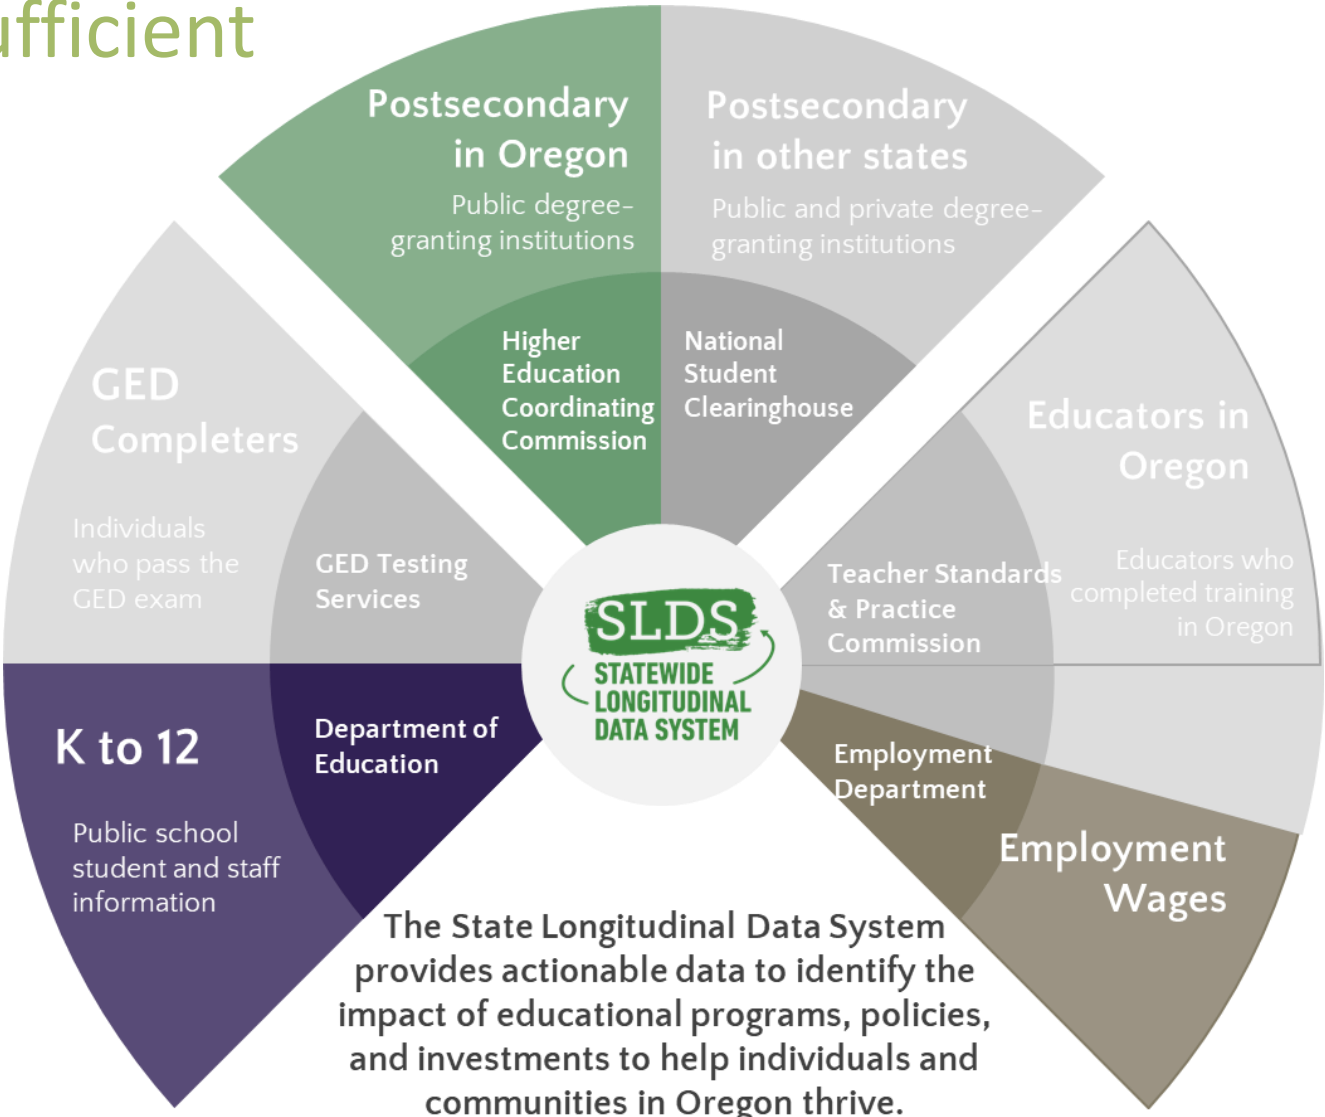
ufficient

Postsecondary in Oregon

Public degree-granting institutions

Higher Education Coordinating Commission

Postsecondary in other states

Public and private degree-granting institutions

National Student Clearinghouse

GED Completers

Individuals who pass the GED exam

GED Testing Services

Educators in Oregon

Educators who completed training in Oregon

Teacher Standards & Practice Commission

SLDS
STATEWIDE LONGITUDINAL DATA SYSTEM

K to 12

Public school student and staff information

Department of Education

Employment Department

Employment Wages

The State Longitudinal Data System provides actionable data to identify the impact of educational programs, policies, and investments to help individuals and communities in Oregon thrive.